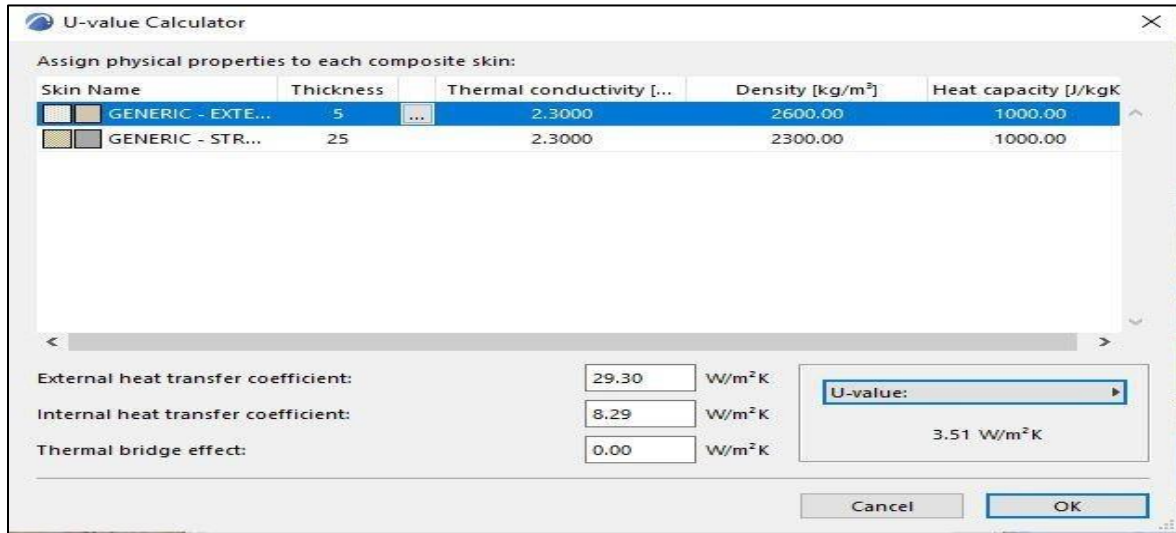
U-value Calculator

Assign physical properties to each composite skin:

| Skin Name | Thickness | | Thermal conductivity [... | Density [kg/m³] | Heat capacity [J/kgK |
|---|---|---|---|---|---|
| GENERIC - EXTE... | 5 | ... | 2.3000 | 2600.00 | 1000.00 |
| GENERIC - STR... | 25 | | 2.3000 | 2300.00 | 1000.00 |

External heat transfer coefficient: 29.30 W/m²K

Internal heat transfer coefficient: 8.29 W/m²K

Thermal bridge effect: 0.00 W/m²K

U-value:

3.51 W/m²K

Cancel

OK